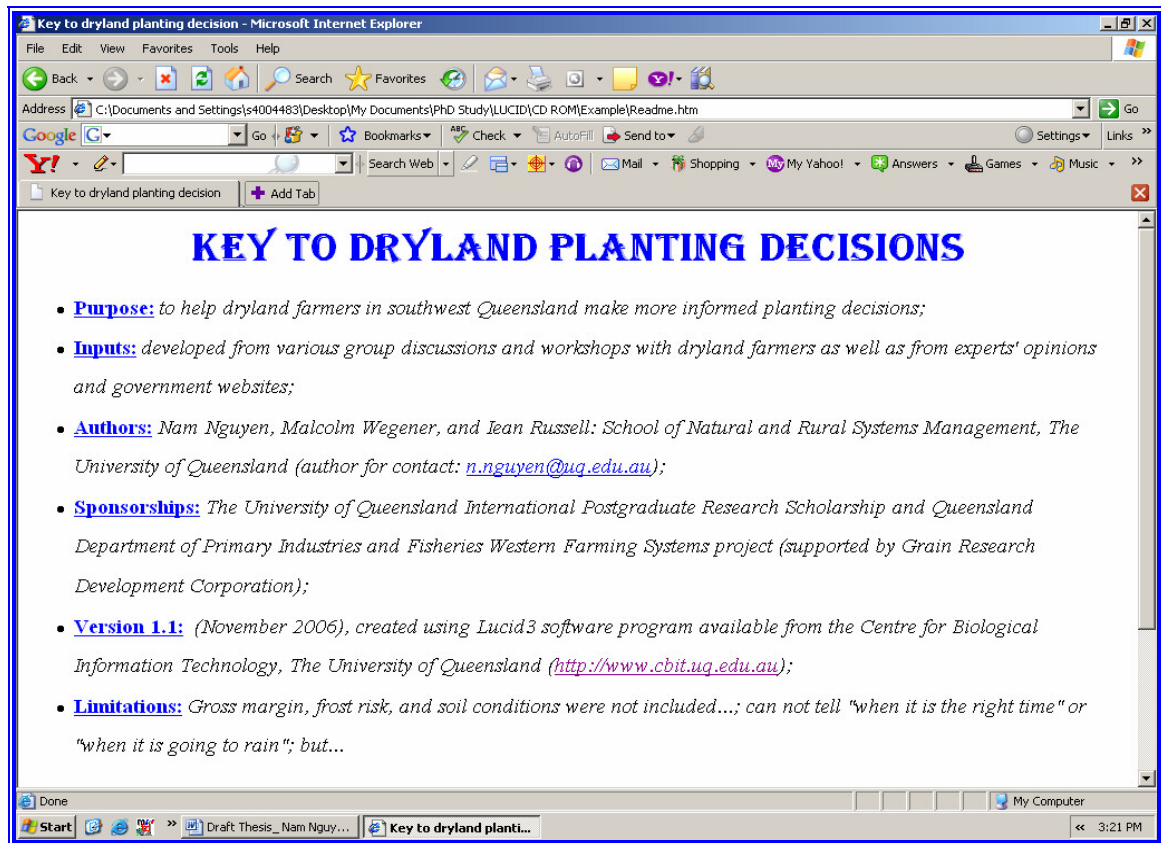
Key to dryland planting decision - Microsoft Internet Explorer

File Edit View Favorites Tools Help

Back Search Favorites

Address C:\Documents and Settings\s4004483\Desktop\My Documents\PhD Study\LUCID\CD ROM\Example\Readme.htm Go

Google G Go Bookmarks Check AutoFill Send to Settings Links

Y! Search Web Mail Shopping My Yahoo! Answers Games Music

Key to dryland planting decision Add Tab

KEY TO DRYLAND PLANTING DECISIONS

• Purpose: to help dryland farmers in southwest Queensland make more informed planting decisions;

• Inputs: developed from various group discussions and workshops with dryland farmers as well as from experts' opinions and government websites;

• Authors: Nam Nguyen, Malcolm Wegener, and Iean Russell: School of Natural and Rural Systems Management, The University of Queensland (author for contact: n.nguyen@uq.edu.au);

• Sponsorships: The University of Queensland International Postgraduate Research Scholarship and Queensland Department of Primary Industries and Fisheries Western Farming Systems project (supported by Grain Research Development Corporation);

• Version 1.1: (November 2006), created using Lucid3 software program available from the Centre for Biological Information Technology, The University of Queensland (http://www.cbit.uq.edu.au);

• Limitations: Gross margin, frost risk, and soil conditions were not included...; can not tell "when it is the right time" or "when it is going to rain"; but...

Done My Computer

Start Draft Thesis_Nam Nguy... Key to dryland planti... 3:21 PM